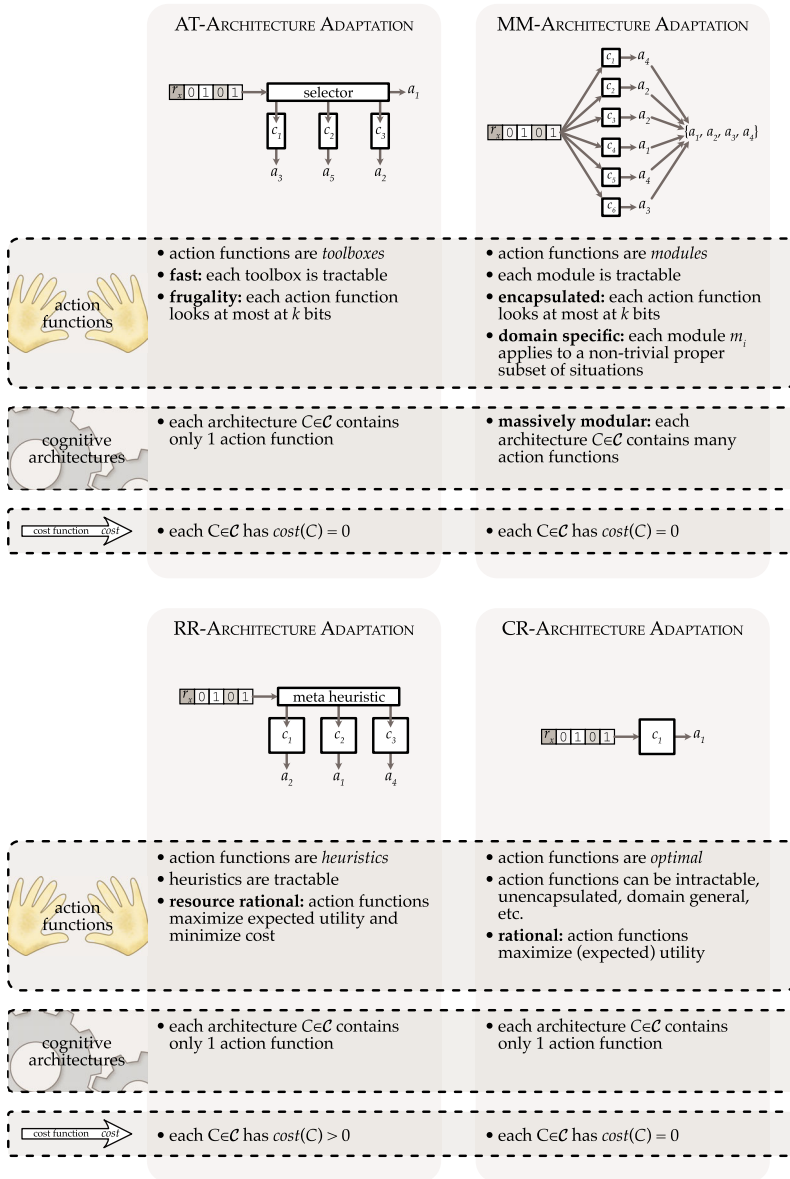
AT-Architecture Adaptation

$r_s$ 0 1 0 1 selector $a_1$

$c_1$ $c_2$ $c_3$

$a_3$ $a_5$ $a_2$

MM-Architecture Adaptation

$r_s$ 0 1 0 1

$c_1$ $a_4$
$c_2$ $a_2$
$c_3$ $a_2$
$c_4$ $a_1$
$c_5$ $a_4$
$c_6$ $a_3$

$\{a_1, a_2, a_3, a_4\}$

action functions

• action functions are *toolboxes*
• **fast:** each toolbox is tractable
• **frugality:** each action function looks at most at *k* bits

• action functions are *modules*
• each module is tractable
• **encapsulated:** each action function looks at most at *k* bits
• **domain specific:** each module $m_i$ applies to a non-trivial proper subset of situations

cognitive architectures

• each architecture $C \in \mathcal{C}$ contains only 1 action function

• **massively modular:** each architecture $C \in \mathcal{C}$ contains many action functions

cost function *cost*

• each $C \in \mathcal{C}$ has $cost(C) = 0$

• each $C \in \mathcal{C}$ has $cost(C) = 0$

RR-Architecture Adaptation

$r_s$ 0 1 0 1 meta heuristic

$c_1$ $c_2$ $c_3$

$a_2$ $a_1$ $a_4$

CR-Architecture Adaptation

$r_s$ 0 1 0 1 $c_1$ $a_1$

action functions

• action functions are *heuristics*
• heuristics are tractable
• **resource rational:** action functions maximize expected utility and minimize cost

• action functions are *optimal*
• action functions can be intractable, unencapsulated, domain general, etc.
• **rational:** action functions maximize (expected) utility

cognitive architectures

• each architecture $C \in \mathcal{C}$ contains only 1 action function

• each architecture $C \in \mathcal{C}$ contains only 1 action function

cost function *cost*

• each $C \in \mathcal{C}$ has $cost(C) > 0$

• each $C \in \mathcal{C}$ has $cost(C) = 0$